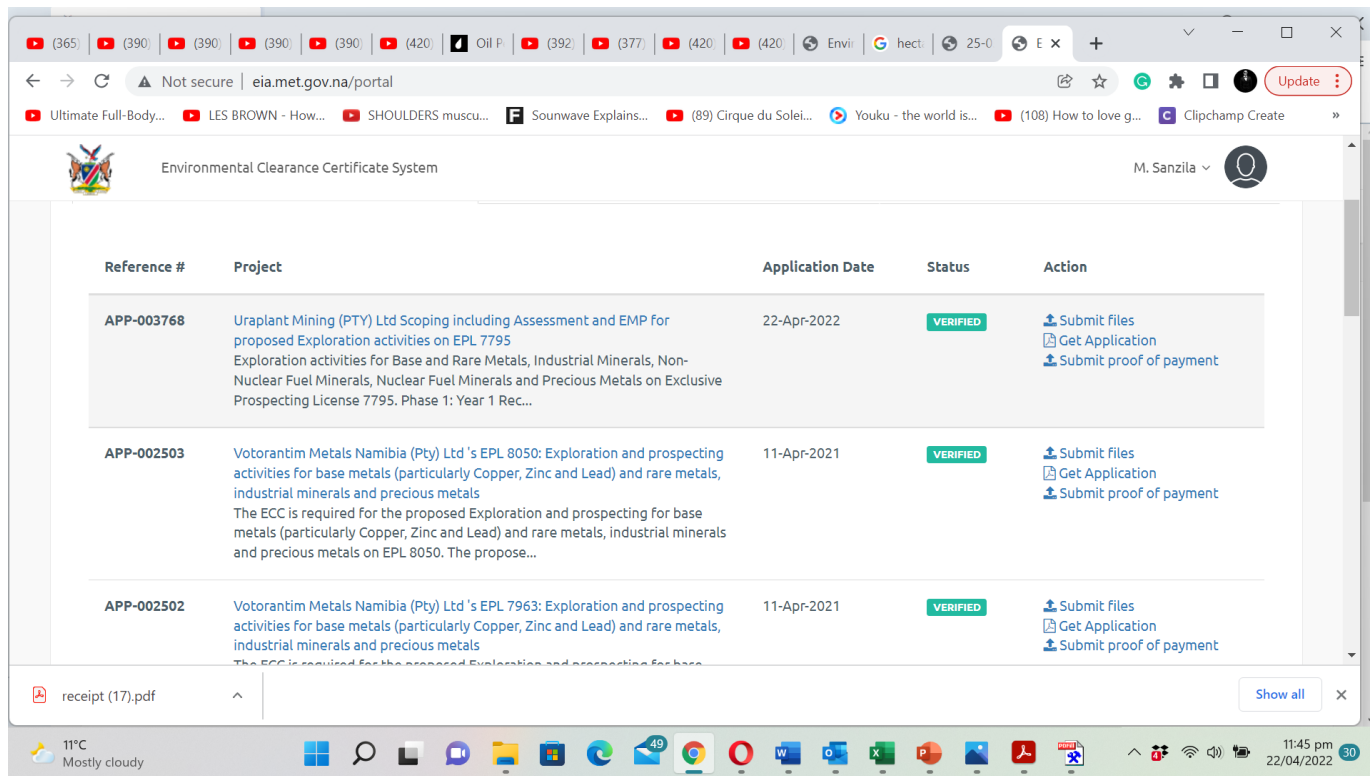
(365) (390) (390) (390) (390) (420) Oil P (392) (377) (420) (420) Envi hect 25-0 E ×

Not secure | eia.met.gov.na/portal

Update

Ultimate Full-Body... LES BROWN - How... SHOULDERS muscu... Sounwave Explains... (89) Cirque du Solei... Youku - the world is... (108) How to love g... Clipchamp Create »

Environmental Clearance Certificate System

M. Sanzila

| Reference # | Project | Application Date | Status | Action |
|---|---|---|---|---|
| APP-003768 | Uraplant Mining (PTY) Ltd Scoping including Assessment and EMP for proposed Exploration activities on EPL 7795 Exploration activities for Base and Rare Metals, Industrial Minerals, Non-Nuclear Fuel Minerals, Nuclear Fuel Minerals and Precious Metals on Exclusive Prospecting License 7795. Phase 1: Year 1 Rec... | 22-Apr-2022 | VERIFIED | Submit files Get Application Submit proof of payment |
| APP-002503 | Votorantim Metals Namibia (Pty) Ltd 's EPL 8050: Exploration and prospecting activities for base metals (particularly Copper, Zinc and Lead) and rare metals, industrial minerals and precious metals The ECC is required for the proposed Exploration and prospecting for base metals (particularly Copper, Zinc and Lead) and rare metals, industrial minerals and precious metals on EPL 8050. The propose... | 11-Apr-2021 | VERIFIED | Submit files Get Application Submit proof of payment |
| APP-002502 | Votorantim Metals Namibia (Pty) Ltd 's EPL 7963: Exploration and prospecting activities for base metals (particularly Copper, Zinc and Lead) and rare metals, industrial minerals and precious metals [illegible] | 11-Apr-2021 | VERIFIED | Submit files Get Application Submit proof of payment |

receipt (17).pdf

Show all

11°C
Mostly cloudy

49

11:45 pm
22/04/2022

30